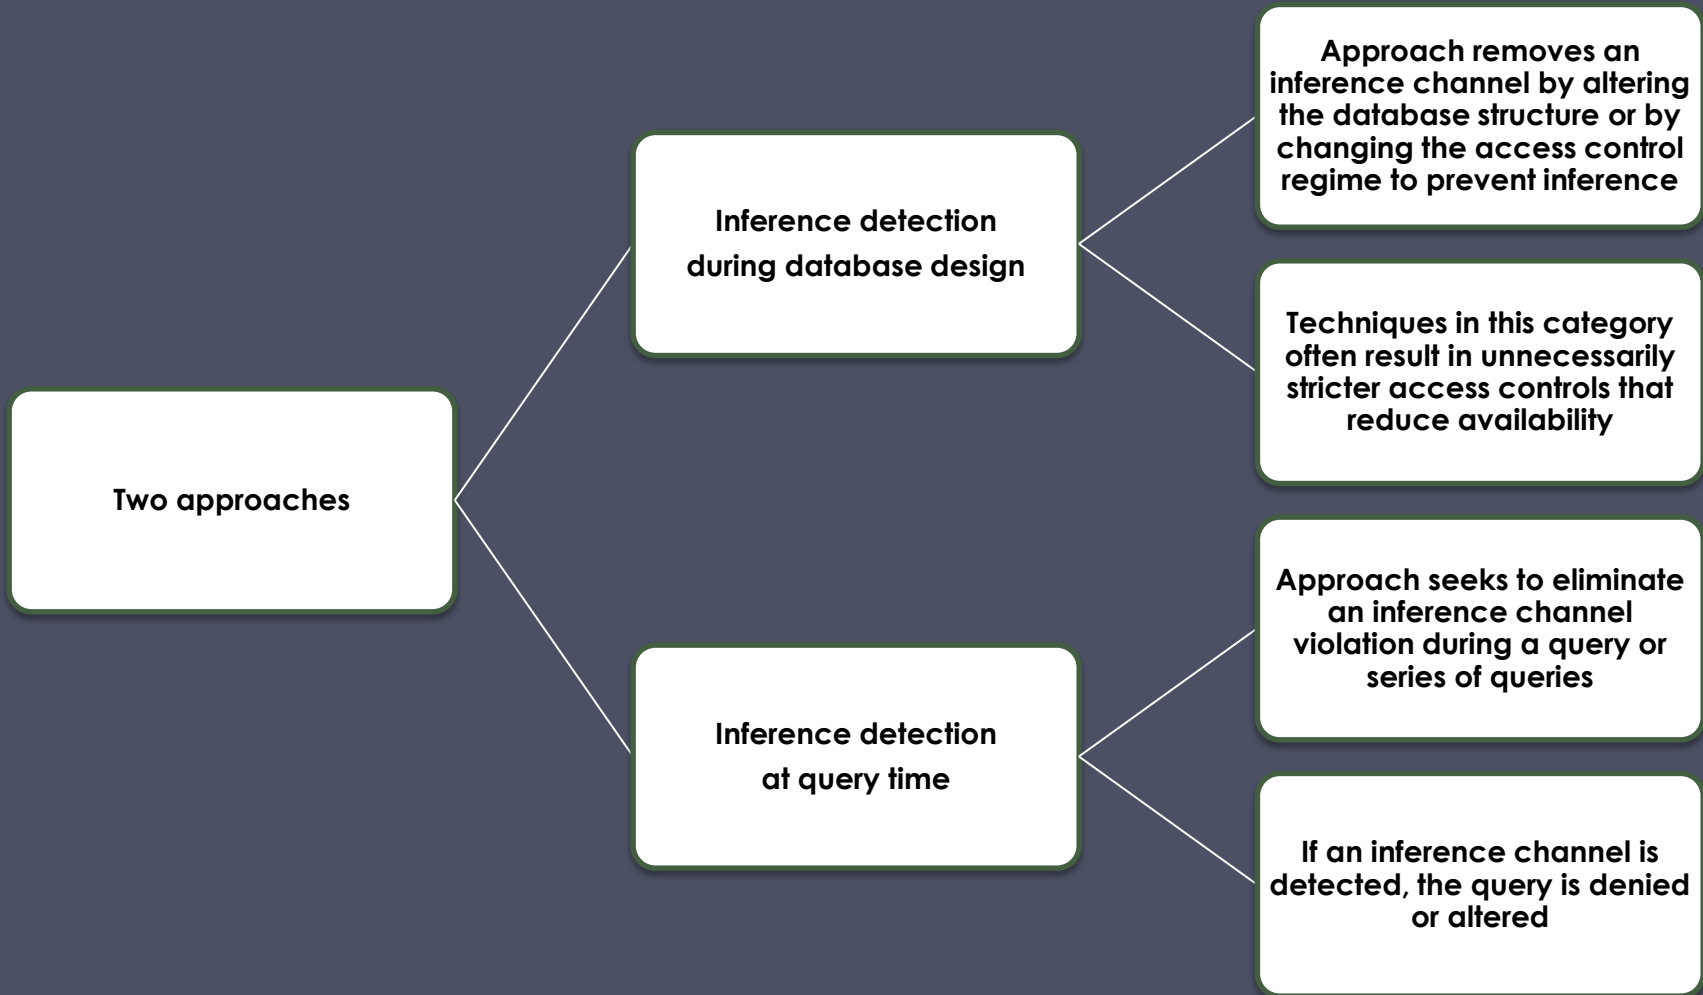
Two approaches

Inference detection during database design

Approach removes an inference channel by altering the database structure or by changing the access control regime to prevent inference

Techniques in this category often result in unnecessarily stricter access controls that reduce availability

Inference detection at query time

Approach seeks to eliminate an inference channel violation during a query or series of queries

If an inference channel is detected, the query is denied or altered